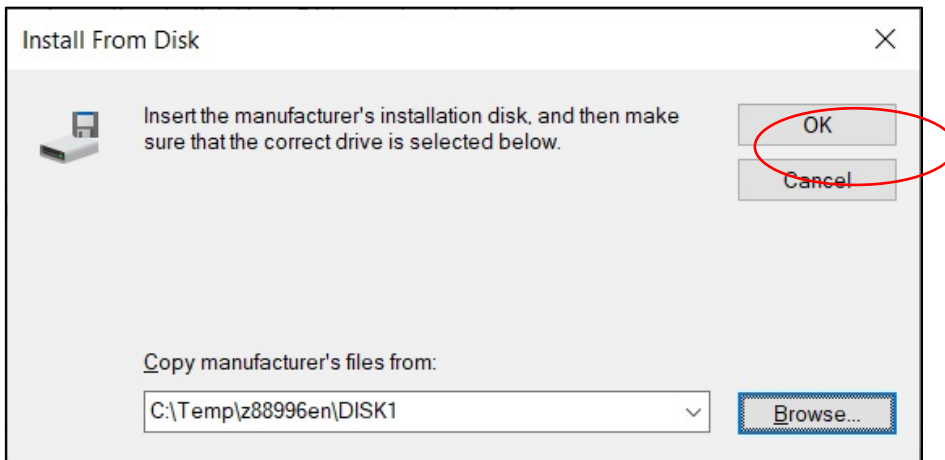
Install From Disk

Insert the manufacturer's installation disk, and then make sure that the correct drive is selected below.

OK

Cancel

Copy manufacturer's files from:

C:\Temp\z88996en\DISK1

Browse...